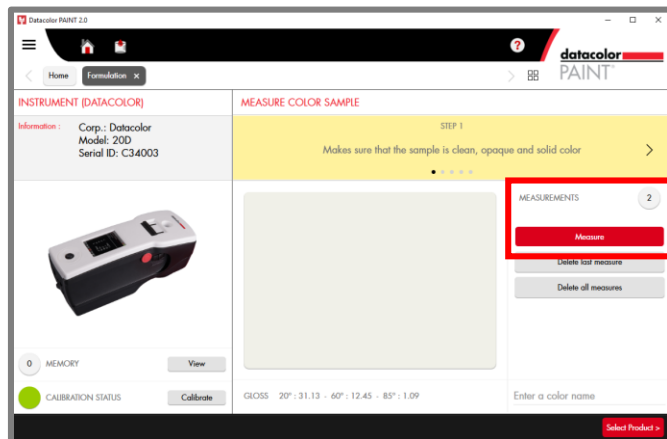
Datacolor PAINT 2.0

datacolor PAINT

Home

Formulation ×

INSTRUMENT (DATACOLOR)

Information : Corp.: Datacolor
Model: 20D
Serial ID: C34003

0 MEMORY

View

CALIBRATION STATUS

Calibrate

MEASURE COLOR SAMPLE

STEP 1

Makes sure that the sample is clean, opaque and solid color

MEASUREMENTS 2

Measure

Delete last measure

Delete all measures

GLOSS 20° : 31.13 · 60° : 12.45 · 85° : 1.09

Enter a color name

Select Product >